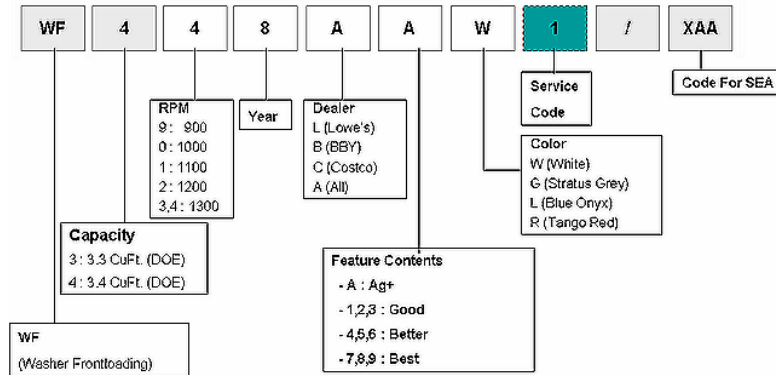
WF 4 4 8 A A W 1 / XAA

Service Code

Code For SEA

RPM
9 : 900
0 : 1000
1 : 1100
2 : 1200
3,4 : 1300

Year

Dealer
L (Lowe's)
B (BBY)
C (Costco)
A (All)

Color
W (White)
G (Stratus Grey)
L (Blue Onyx)
R (Tango Red)

Capacity
3 : 3.3 CuFt. (DOE)
4 : 3.4 CuFt. (DOE)

Feature Contents
- A : Ag+
- 1,2,3 : Good
- 4,5,6 : Better
- 7,8,9 : Best

WF
(Washer Frontloading)